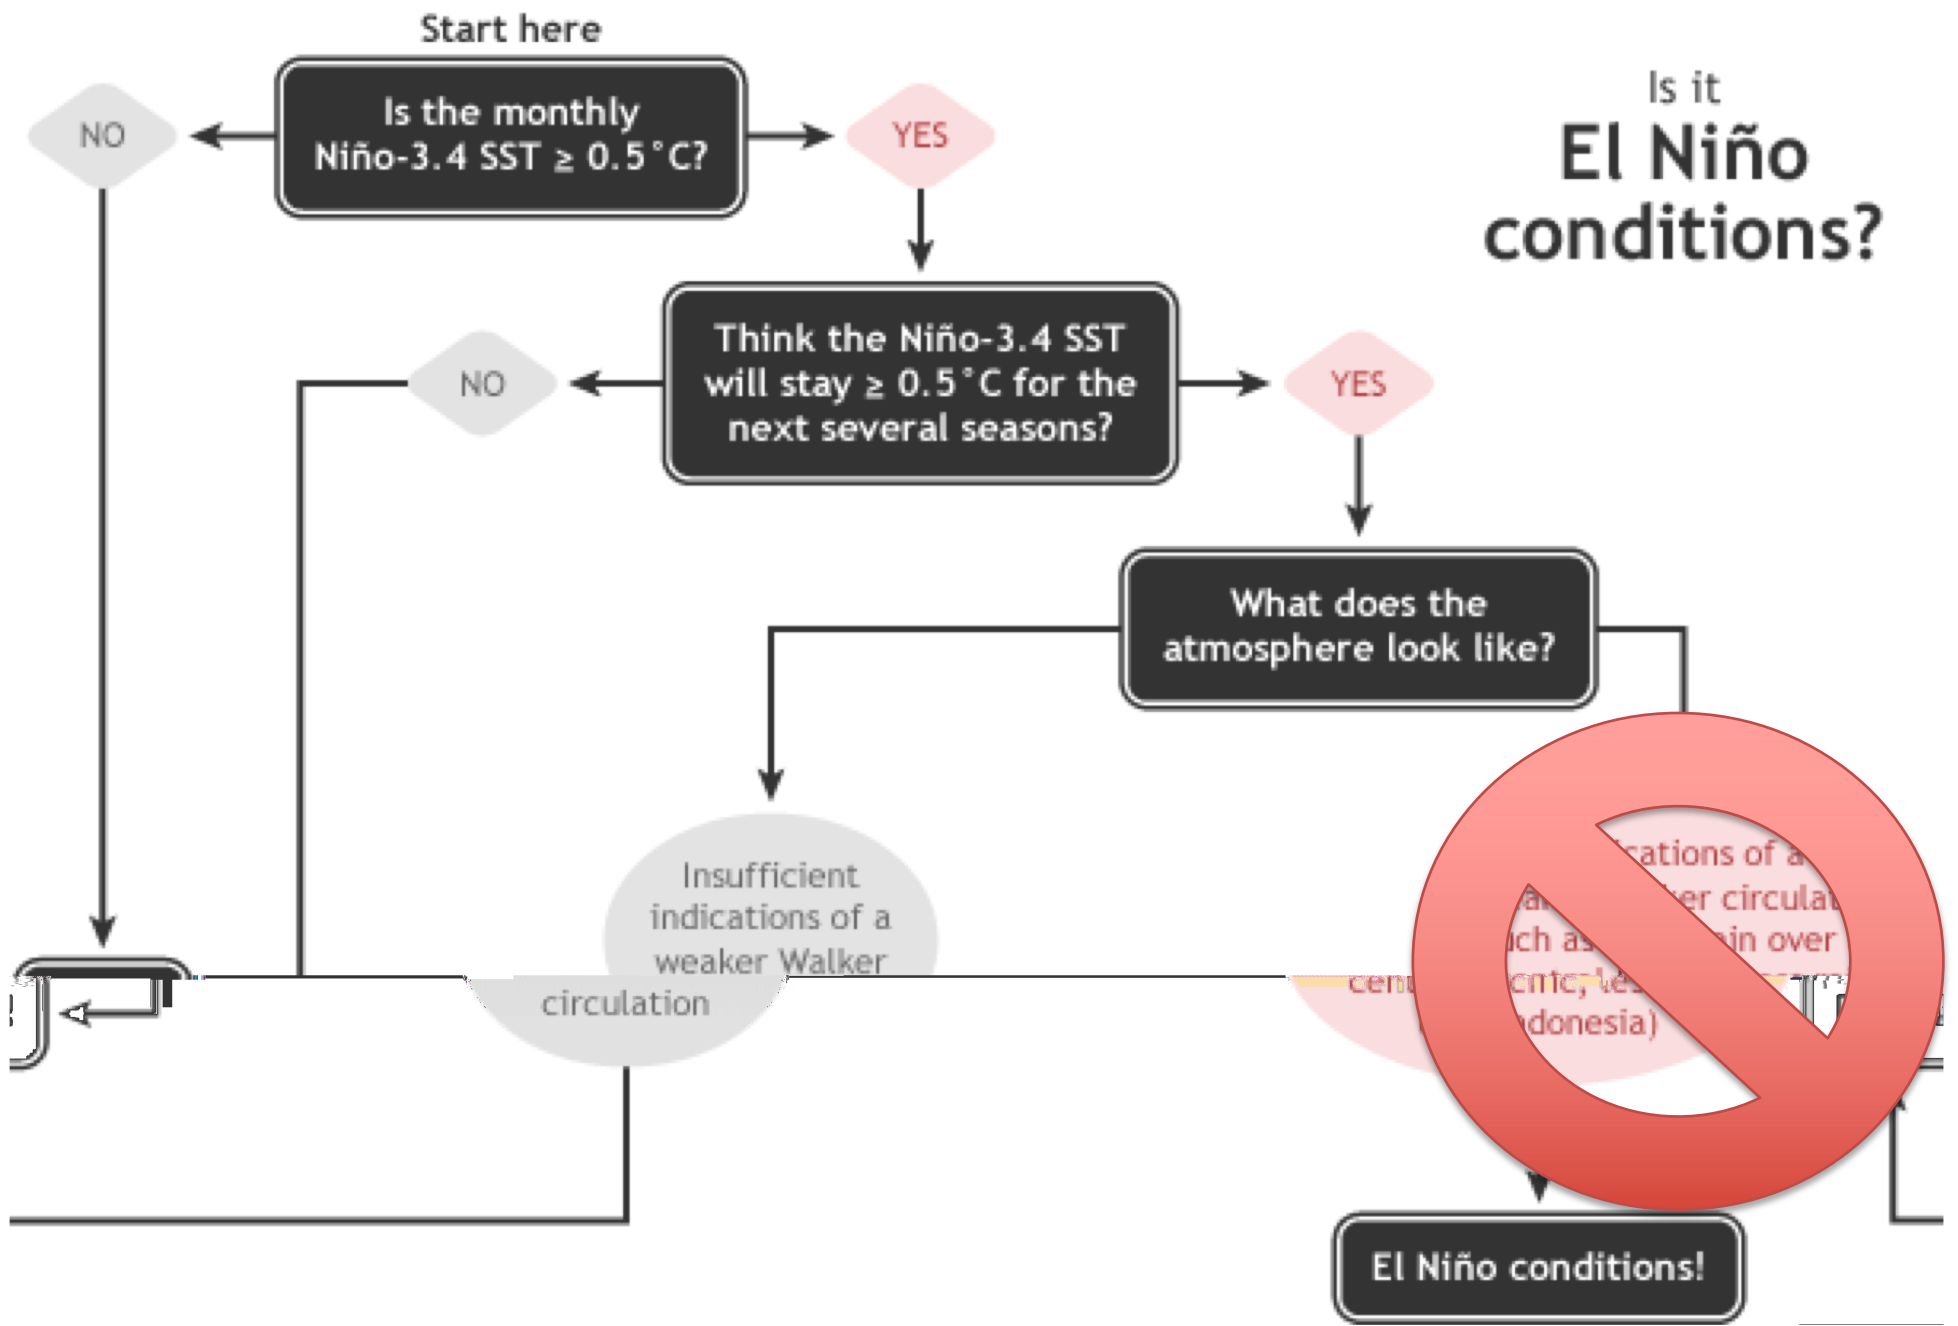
Start here

Is the monthly Niño-3.4 SST ≥ 0.5°C?

NO

YES

Is it
El Niño
conditions?

Think the Niño-3.4 SST will stay ≥ 0.5°C for the next several seasons?

NO

YES

What does the atmosphere look like?

Insufficient indications of a weaker Walker circulation

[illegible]cations of a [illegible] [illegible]er circula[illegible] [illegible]ch as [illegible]in over cen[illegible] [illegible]cific, le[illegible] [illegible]donesia)

El Niño conditions!